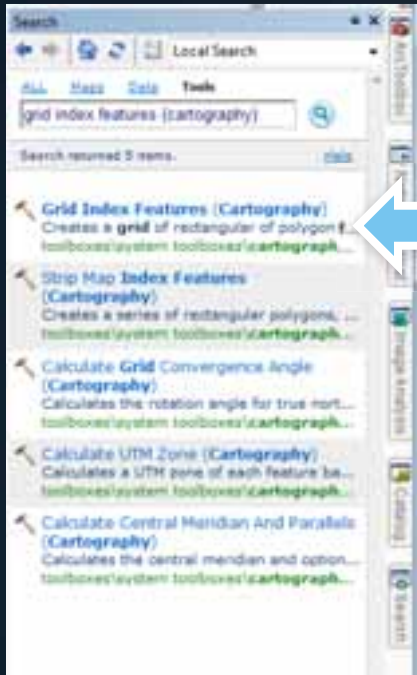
Search

Local Search

All Maps Data Tools

grid index features (cartography)

Search returned 5 items. Help

Grid Index Features (Cartography)
Creates a grid of rectangular of polygon f...
toolboxes\system toolboxes\cartograph...

Strip Map Index Features (Cartography)
Creates a series of rectangular polygons, ...
toolboxes\system toolboxes\cartograph...

Calculate Grid Convergence Angle (Cartography)
Calculates the rotation angle for true nort...
toolboxes\system toolboxes\cartograph...

Calculate UTM Zone (Cartography)
Calculates a UTM zone of each feature ba...
toolboxes\system toolboxes\cartograph...

Calculate Central Meridian And Parallels (Cartography)
Calculates the central meridian and option...
toolboxes\system toolboxes\cartograph...

ArcToolbox

Image Analysis

Catalog

Search